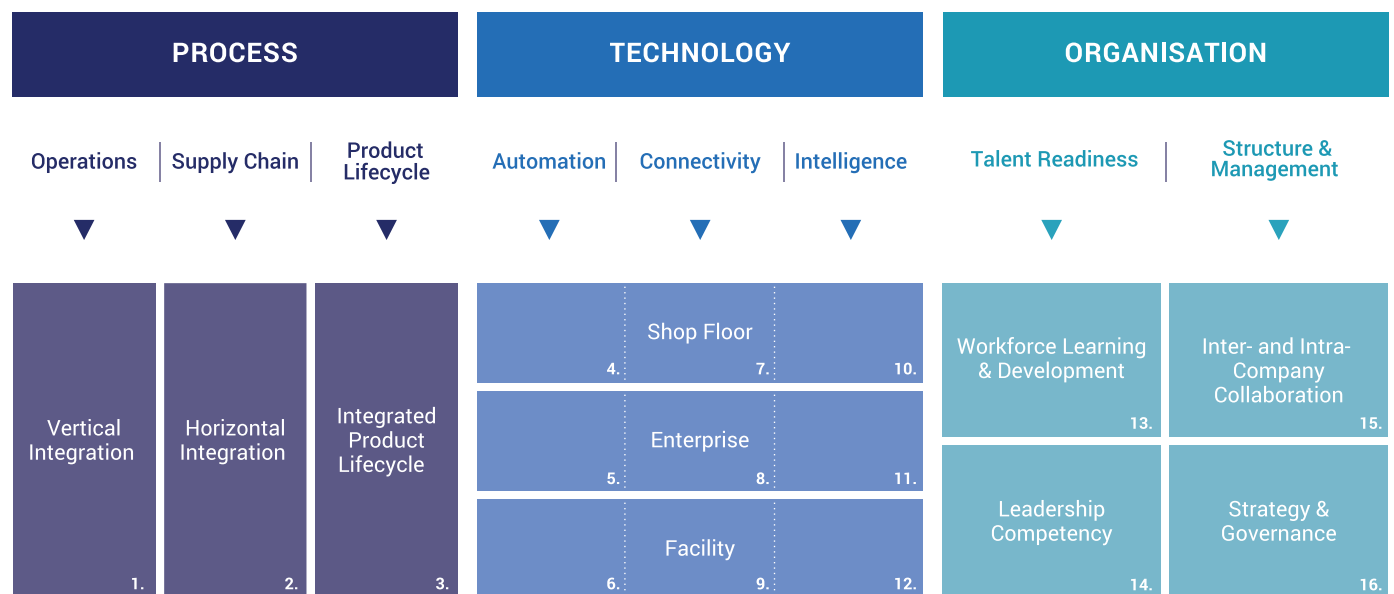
PROCESS

Operations | Supply Chain | Product Lifecycle

Vertical Integration 1.

Horizontal Integration 2.

Integrated Product Lifecycle 3.

TECHNOLOGY

Automation | Connectivity | Intelligence

Shop Floor
4. 7. 10.

Enterprise
5. 8. 11.

Facility
6. 9. 12.

ORGANISATION

Talent Readiness | Structure & Management

Workforce Learning & Development 13.

Inter- and Intra-Company Collaboration 15.

Leadership Competency 14.

Strategy & Governance 16.